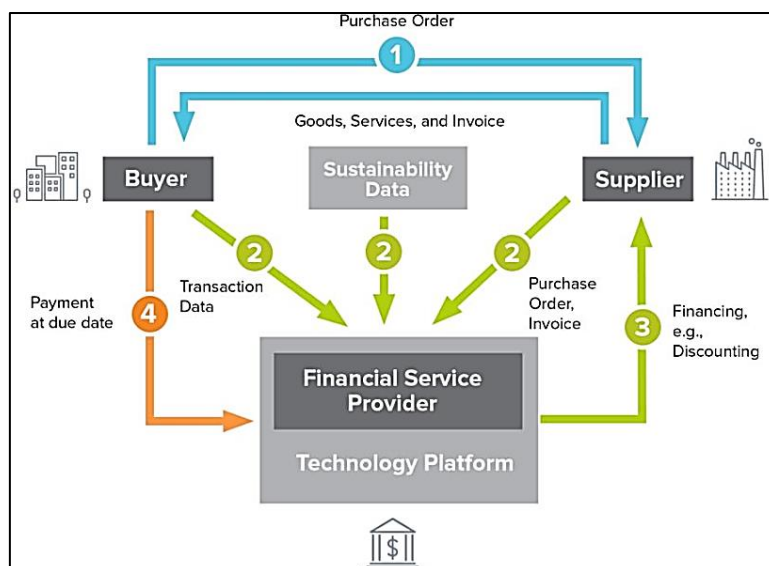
Purchase Order

1

Goods, Services, and Invoice

Buyer

Sustainability Data

Supplier

2

2

2

Transaction Data

Purchase Order, Invoice

Payment at due date

4

3

Financing, e.g., Discounting

Financial Service Provider

Technology Platform

$